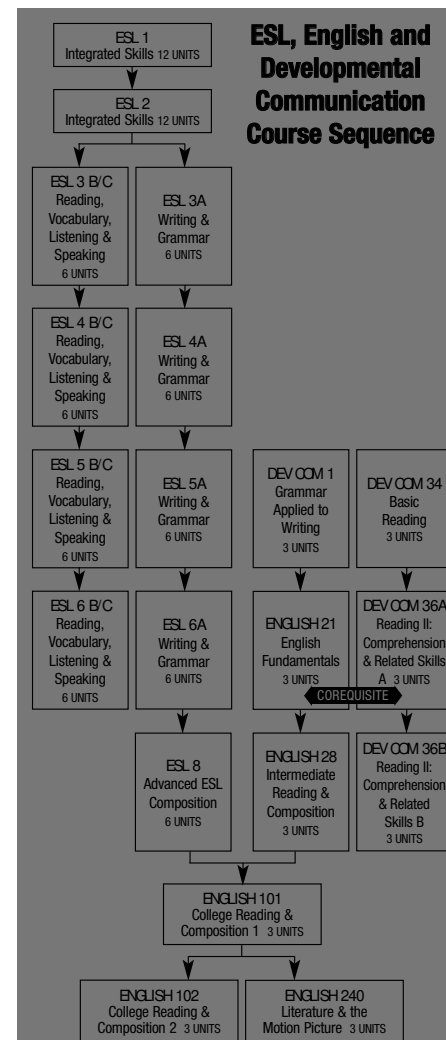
ESL, English and Developmental Communication Course Sequence

ESL 1
Integrated Skills 12 UNITS

ESL 2
Integrated Skills 12 UNITS

ESL 3 B/C
Reading, Vocabulary, Listening & Speaking
6 UNITS

ESL 3A
Writing & Grammar
6 UNITS

ESL 4 B/C
Reading, Vocabulary, Listening & Speaking
6 UNITS

ESL 4A
Writing & Grammar
6 UNITS

ESL 5 B/C
Reading, Vocabulary, Listening & Speaking
6 UNITS

ESL 5A
Writing & Grammar
6 UNITS

DEV COM 1
Grammar Applied to Writing
3 UNITS

DEV COM 34
Basic Reading
3 UNITS

ESL 6 B/C
Reading, Vocabulary, Listening & Speaking
6 UNITS

ESL 6A
Writing & Grammar
6 UNITS

ENGLISH 21
English Fundamentals
3 UNITS

DEV COM 36A
Reading II: Comprehension & Related Skills A 3 UNITS

COREQUISITE

ESL 8
Advanced ESL Composition
6 UNITS

ENGLISH 28
Intermediate Reading & Composition
3 UNITS

DEV COM 36B
Reading II: Comprehension & Related Skills B
3 UNITS

ENGLISH 101
College Reading & Composition 1 3 UNITS

ENGLISH 102
College Reading & Composition 2 3 UNITS

ENGLISH 240
Literature & the Motion Picture 3 UNITS